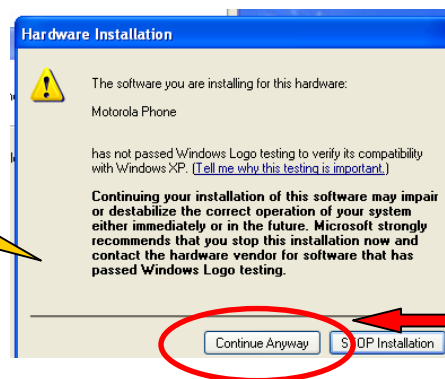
Hardware Installation

The software you are installing for this hardware:

Motorola Phone

has not passed Windows Logo testing to verify its compatibility with Windows XP. (Tell me why this testing is important.)

Continuing your installation of this software may impair or destabilize the correct operation of your system either immediately or in the future. Microsoft strongly recommends that you stop this installation now and contact the hardware vendor for software that has passed Windows Logo testing.

Continue Anyway

S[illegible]OP Installation